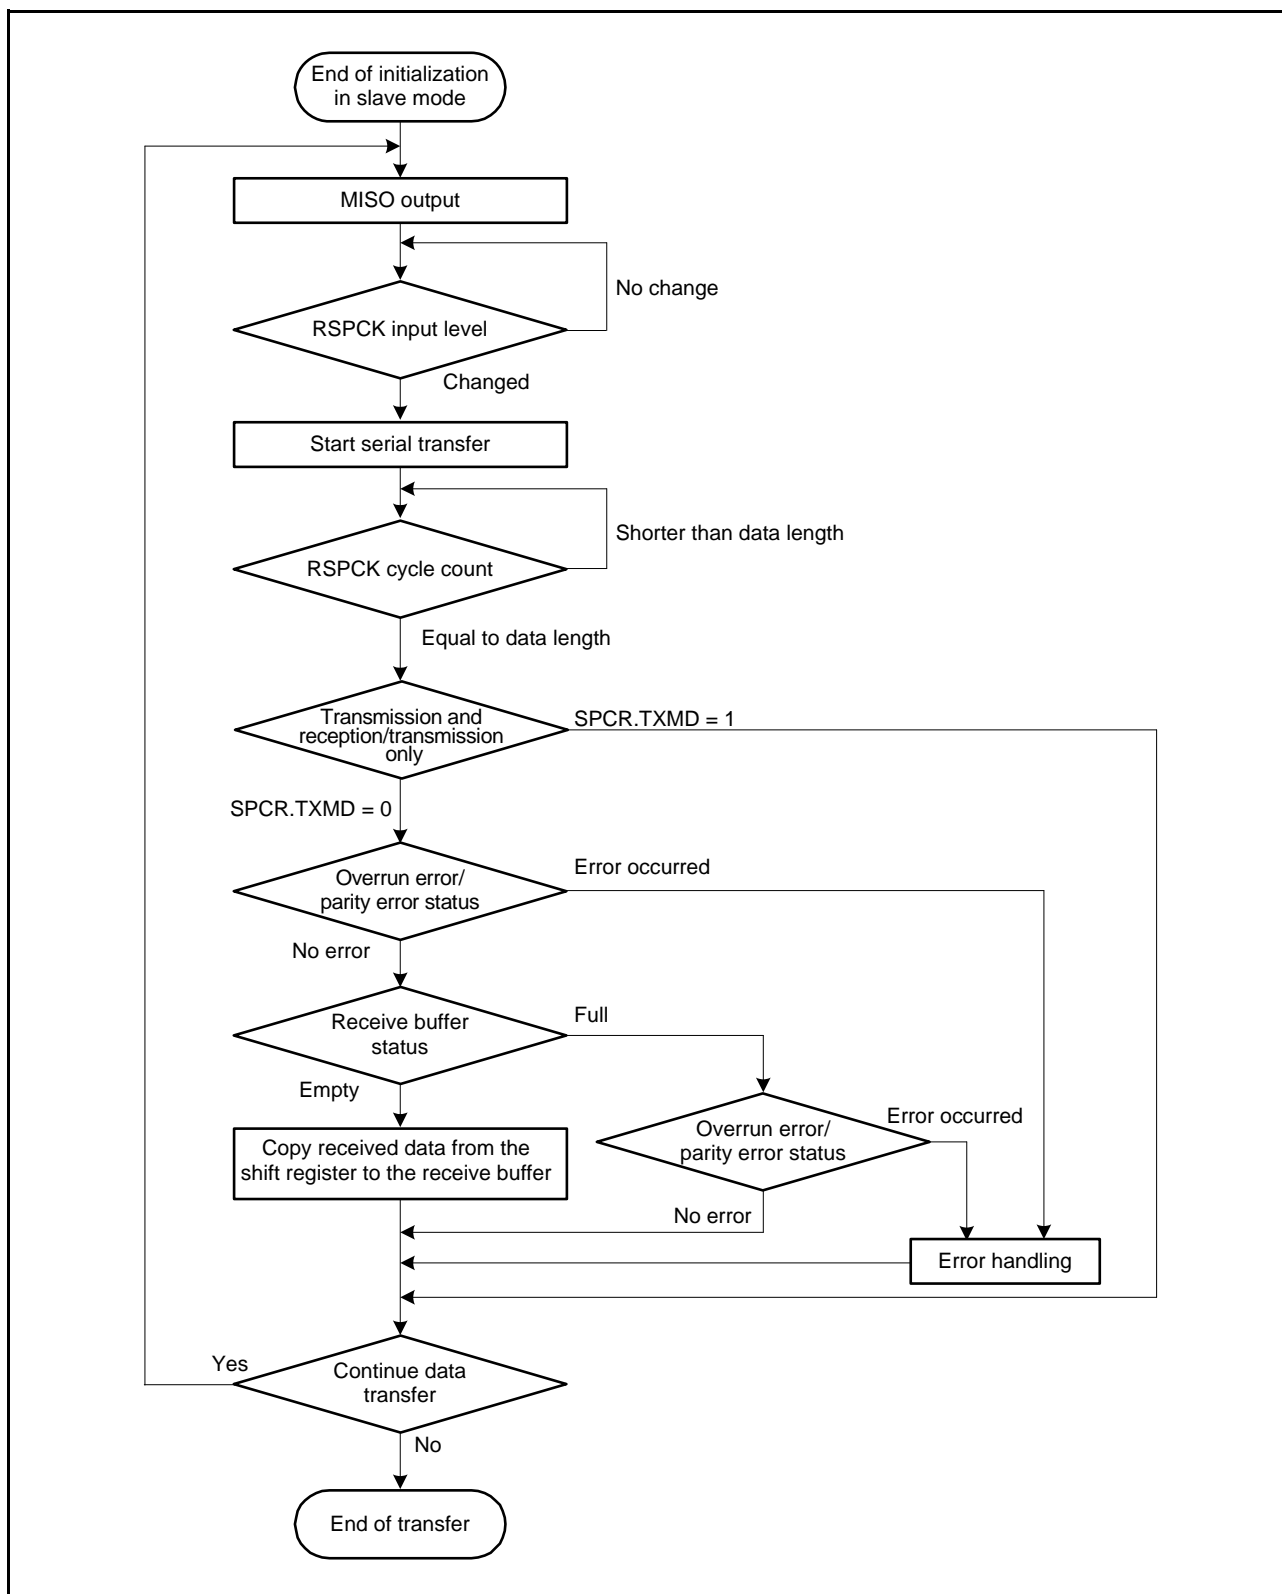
End of initialization in slave mode

MISO output

No change

RSPCK input level

Changed

Start serial transfer

Shorter than data length

RSPCK cycle count

Equal to data length

Transmission and reception/transmission only

SPCR.TXMD = 1

SPCR.TXMD = 0

Overrun error/ parity error status

Error occurred

No error

Receive buffer status

Full

Empty

Overrun error/ parity error status

Error occurred

Copy received data from the shift register to the receive buffer

No error

Error handling

Yes

Continue data transfer

No

End of transfer